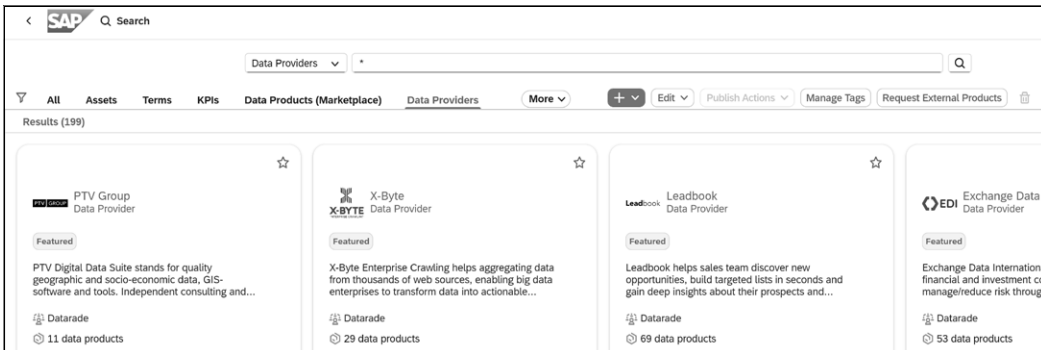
< SAP Search

Data Providers ∨ *

All Assets Terms KPIs Data Products (Marketplace) Data Providers More ∨ + ∨ Edit ∨ Publish Actions ∨ Manage Tags Request External Products

Results (199)

PTV GROUP PTV Group
Data Provider

Featured

PTV Digital Data Suite stands for quality geographic and socio-economic data, GIS-software and tools. Independent consulting and...

Datarade

11 data products

X-BYTE X-Byte
Data Provider

Featured

X-Byte Enterprise Crawling helps aggregating data from thousands of web sources, enabling big data enterprises to transform data into actionable...

Datarade

29 data products

Leadbook Leadbook
Data Provider

Featured

Leadbook helps sales team discover new opportunities, build targeted lists in seconds and gain deep insights about their prospects and...

Datarade

69 data products

EDI Exchange Data
Data Provider

Featured

Exchange Data Internation
financial and investment c
manage/reduce risk throug

Datarade

53 data products